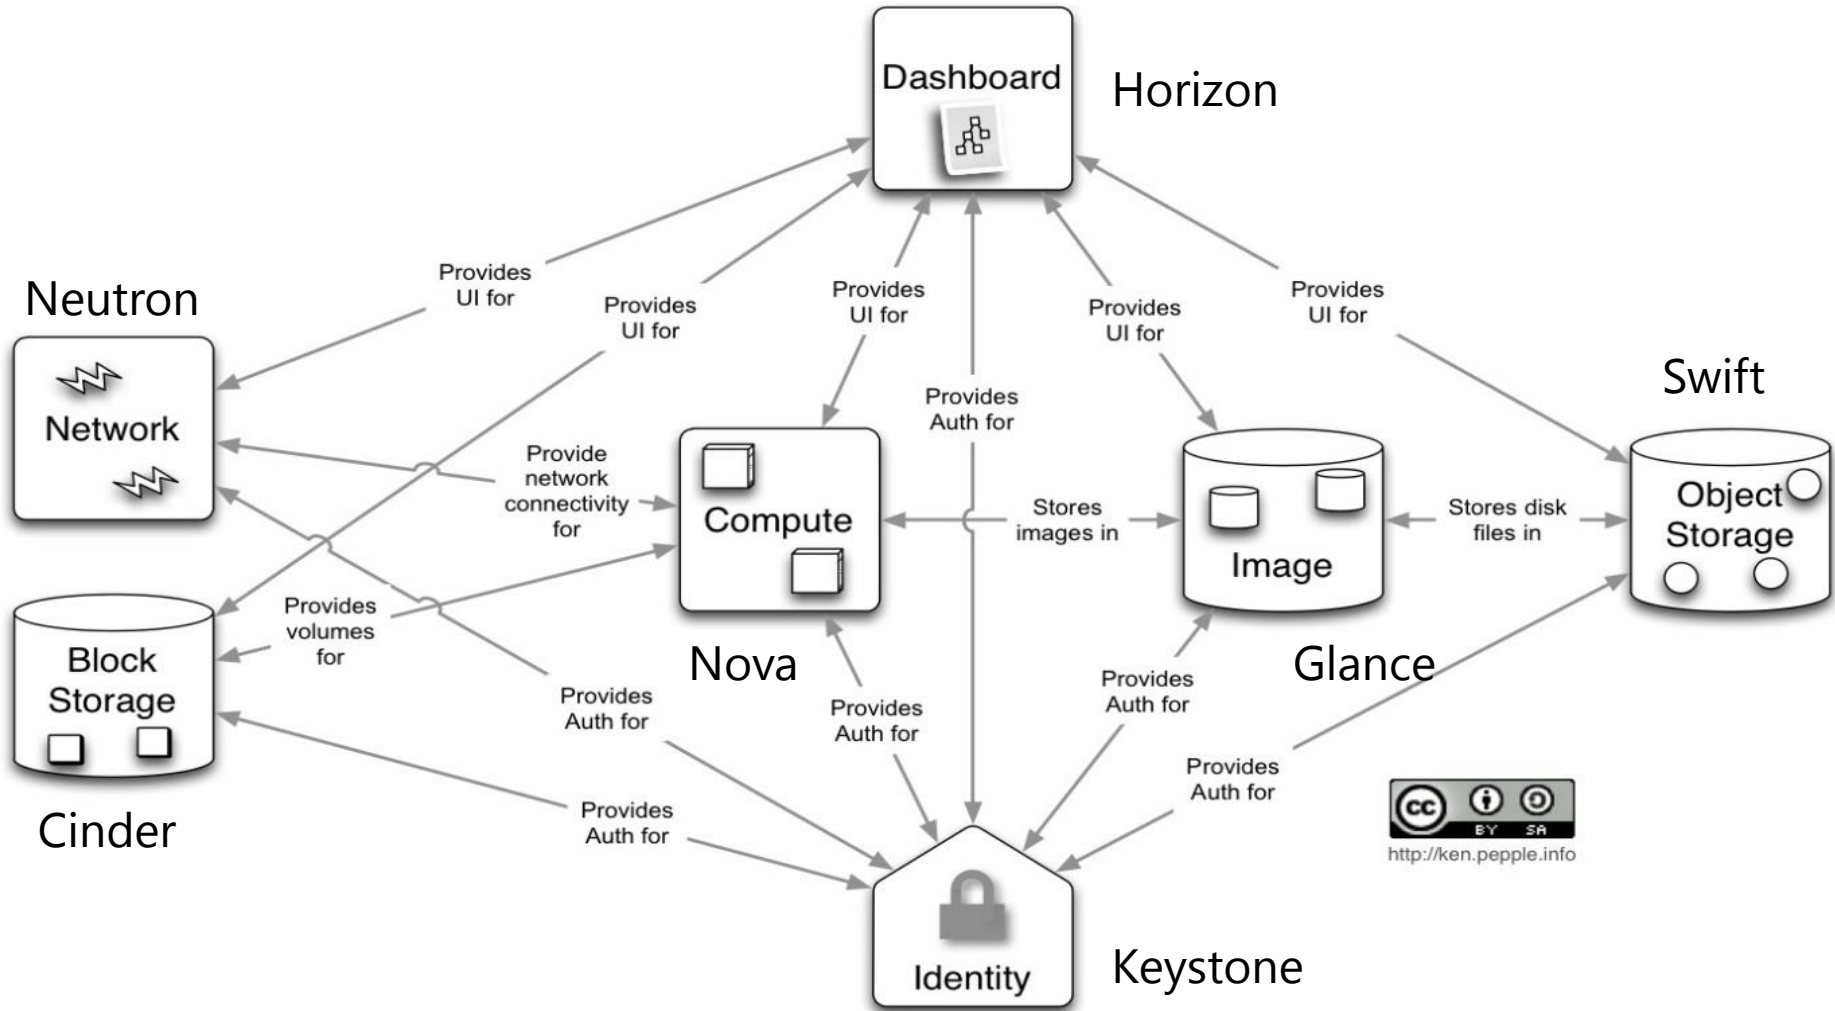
Dashboard

Horizon

Neutron

Network

Provides UI for

Provides UI for

Provides UI for

Provides Auth for

Provides UI for

Provides UI for

Swift

Provide network connectivity for

Compute

Stores images in

Image

Stores disk files in

Object Storage

Block Storage

Provides volumes for

Nova

Glance

Provides Auth for

Provides Auth for

Provides Auth for

Provides Auth for

Cinder

Provides Auth for

cc BY SA

http://ken.pepple.info

Identity

Keystone